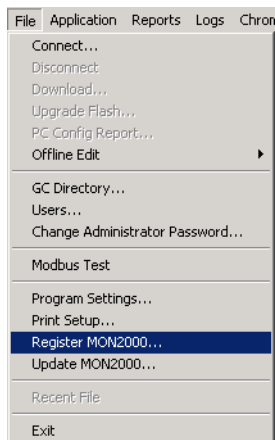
File Application Reports Logs Chron

Connect...
Disconnect
Download...
Upgrade Flash...
PC Config Report...
Offline Edit

GC Directory...
Users...
Change Administrator Password...

Modbus Test

Program Settings...
Print Setup...
Register MON2000...
Update MON2000...

Recent File

Exit